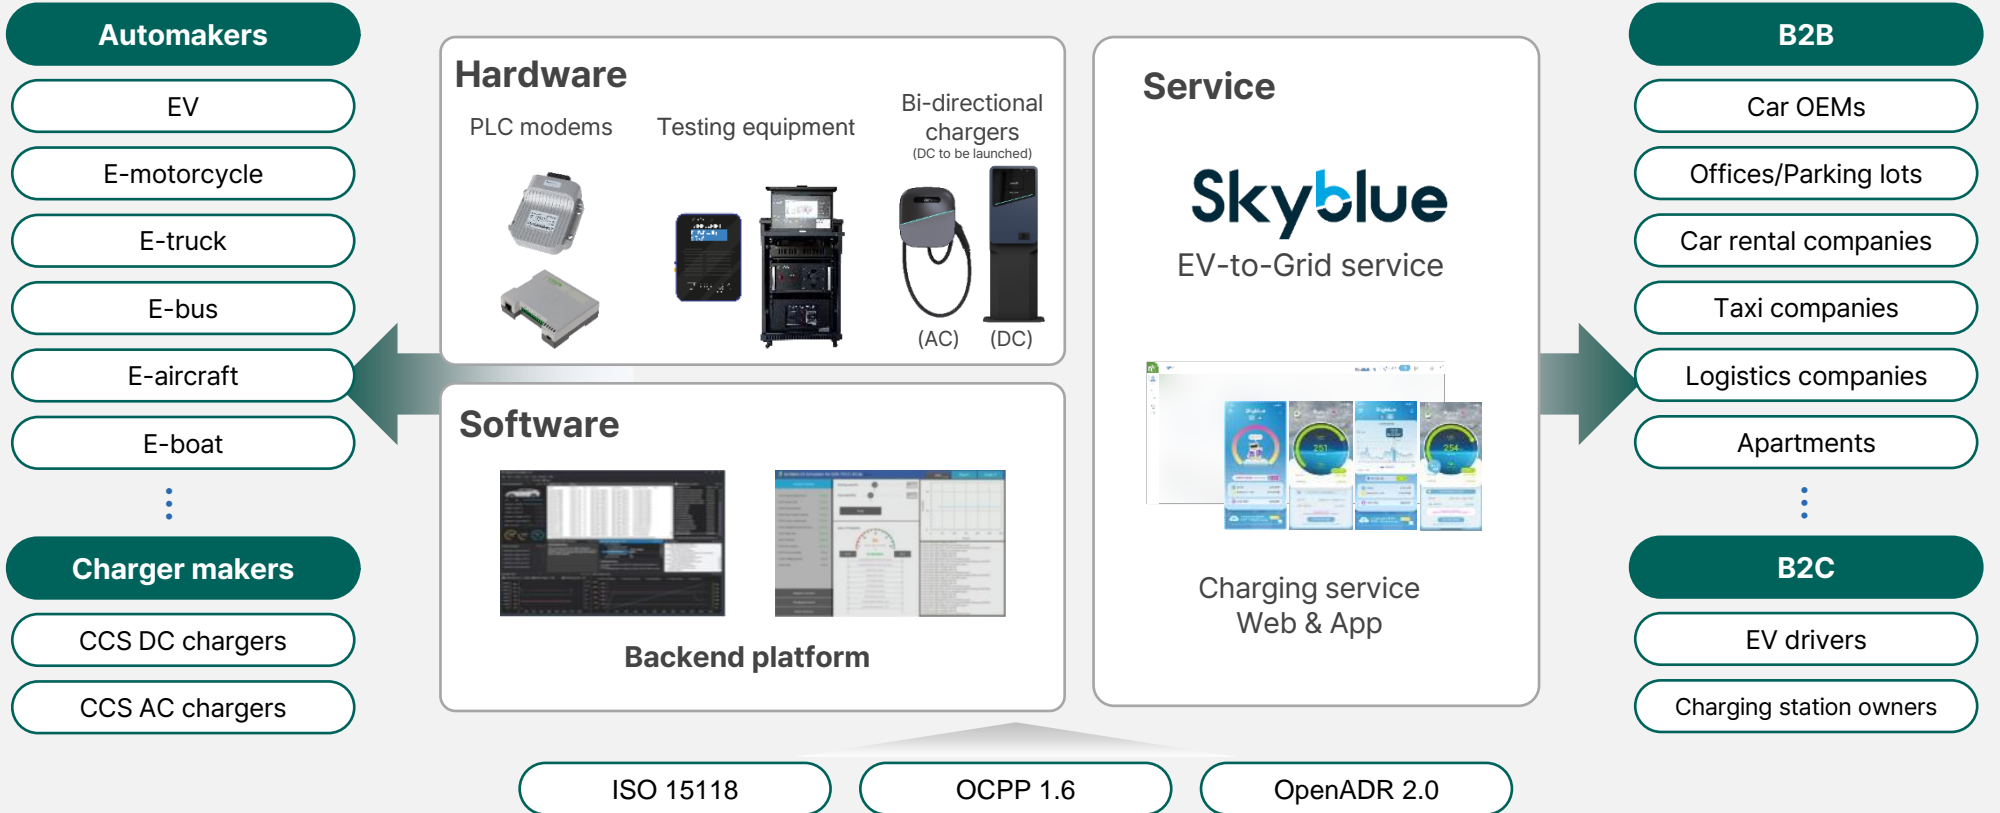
Automakers

EV

E-motorcycle

E-truck

E-bus

E-aircraft

E-boat

⋮

Charger makers

CCS DC chargers

CCS AC chargers

Hardware

PLC modems

Testing equipment

Bi-directional chargers
(DC to be launched)

(AC)

(DC)

Software

Backend platform

Service

Skyblue

EV-to-Grid service

Charging service
Web & App

B2B

Car OEMs

Offices/Parking lots

Car rental companies

Taxi companies

Logistics companies

Apartments

⋮

B2C

EV drivers

Charging station owners

ISO 15118

OCPP 1.6

OpenADR 2.0